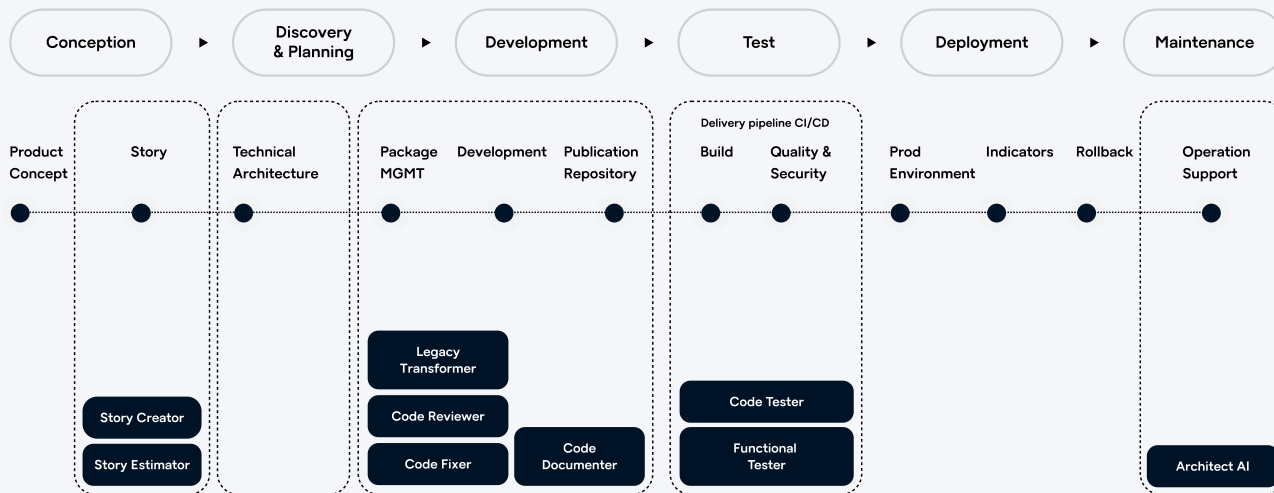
Conception ► Discovery & Planning ► Development ► Test ► Deployment ► Maintenance

Product Concept

Story

Technical Architecture

Package MGMT

Development

Publication Repository

Delivery pipeline CI/CD

Build

Quality & Security

Prod Environment

Indicators

Rollback

Operation Support

Legacy Transformer

Code Reviewer

Code Fixer

Code Documenter

Code Tester

Functional Tester

Story Creator

Story Estimator

Architect AI